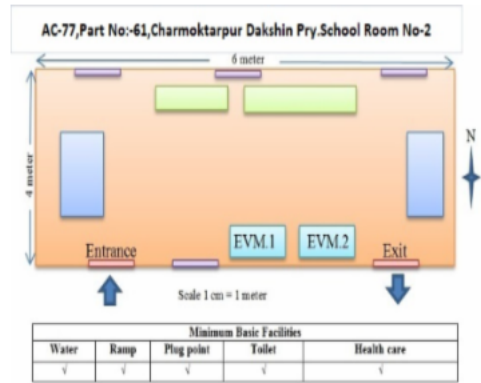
AC-77,Part No:-61,Charmoktarpur Dakshin Pry.School Room No-2

6 meter

4 meter

N

EVM.1

EVM.2

Entrance

Exit

Scale 1 cm = 1 meter

| Minimum Basic Facilities | | | | |
|---|---|---|---|---|
| Water | Ramp | Plug point | Toilet | Health care |
| √ | √ | √ | √ | √ |